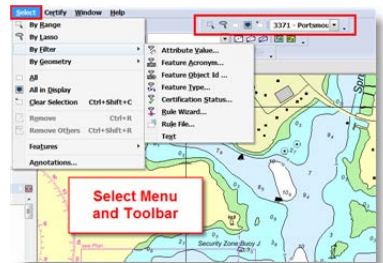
Select Certify Window Help

By Range
By Lasso
By Filter
By Geometry
All
All in Display
Clear Selection Ctrl+Shift+C
Remove Ctrl+R
Remove Others Ctrl+Shift+R
Features
Annotations...

Attribute Value...
Feature Acronym...
Feature Object Id ...
Feature Type...
Certification Status...
Rule Wizard...
Rule File...
Text

3371 - Portsmou

Select Menu and Toolbar

Security Zone Buoy J